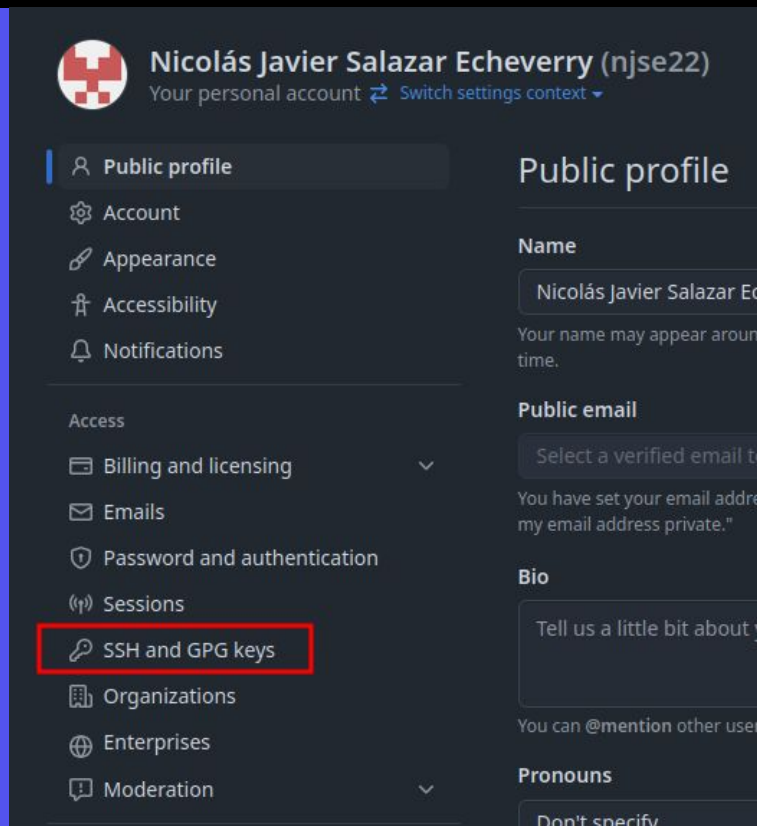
Nicolás Javier Salazar Echeverry (njse22)
Your personal account ⇄ Switch settings context

Public profile
Account
Appearance
Accessibility
Notifications

Access
Billing and licensing
Emails
Password and authentication
Sessions
SSH and GPG keys
Organizations
Enterprises
Moderation

Public profile

Name
Nicolás Javier Salazar Ec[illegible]
Your name may appear aroun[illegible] time.

Public email
Select a verified email t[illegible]
You have set your email addre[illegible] my email address private."

Bio
Tell us a little bit about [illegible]
You can @mention other user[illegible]

Pronouns
Don't specify